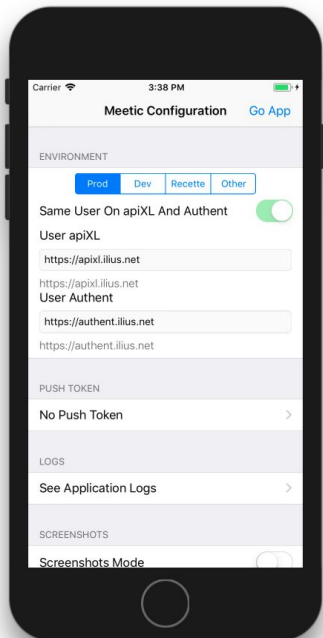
Carrier
3:38 PM

Meetic Configuration
Go App

ENVIRONMENT

Prod
Dev
Recette
Other

Same User On apiXL And Authent

User apiXL

https://apixl.ilius.net

https://apixl.ilius.net

User Authent

https://authent.ilius.net

https://authent.ilius.net

PUSH TOKEN

No Push Token

LOGS

See Application Logs

SCREENSHOTS

Screenshots Mode